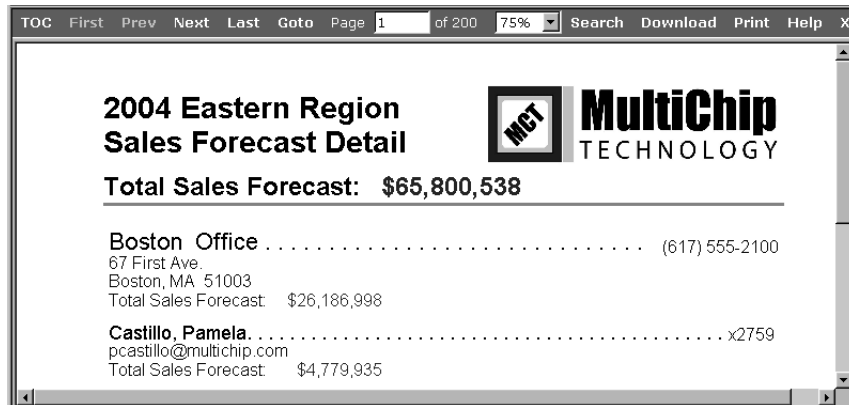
TOC First Prev Next Last Goto Page 1 of 200 75% Search Download Print Help X

2004 Eastern Region
Sales Forecast Detail

MCT MultiChip TECHNOLOGY

Total Sales Forecast: $65,800,538

Boston Office . . . . . . . . . . . . . . . . . . . . . . . . . . . . . . (617) 555-2100
67 First Ave.
Boston, MA 51003
Total Sales Forecast: $26,186,998

Castillo, Pamela. . . . . . . . . . . . . . . . . . . . . . . . . . . . . . . . . . . . . . . . . . . . x2759
pcastillo@multichip.com
Total Sales Forecast: $4,779,935